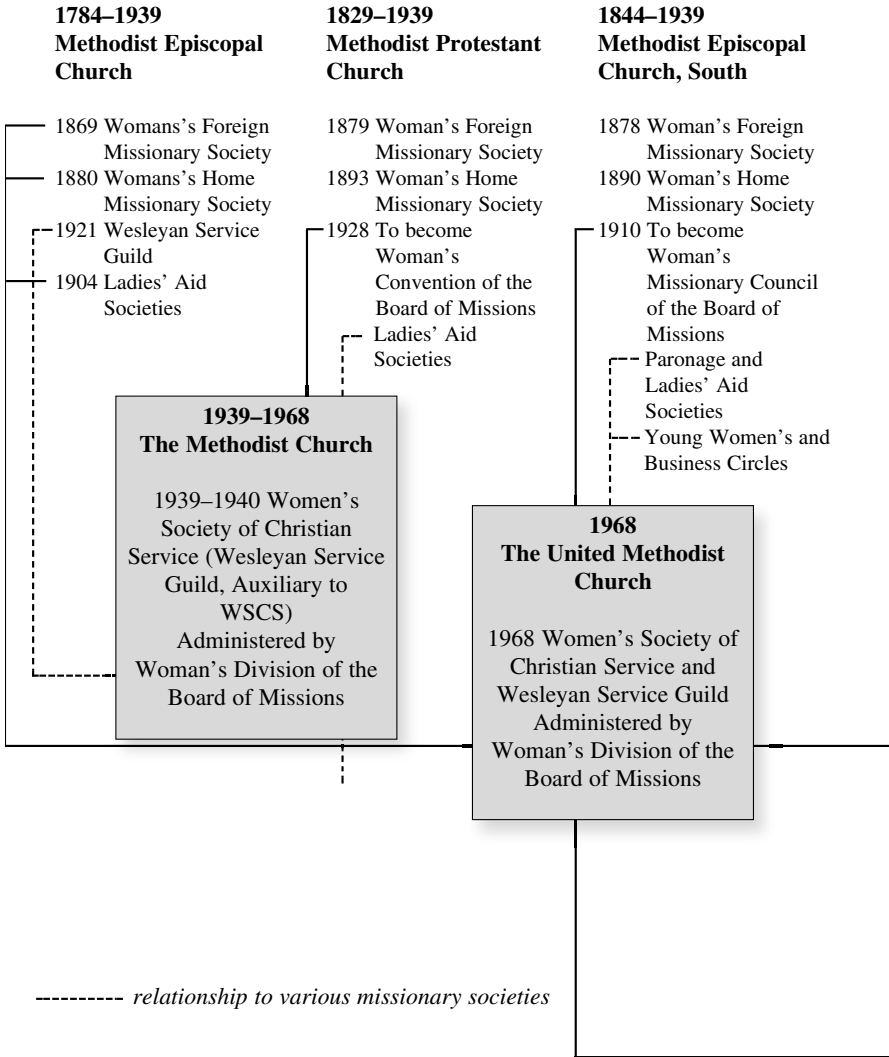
1784–1939
Methodist Episcopal Church

1869 Womans's Foreign Missionary Society
1880 Womans's Home Missionary Society
1921 Wesleyan Service Guild
1904 Ladies' Aid Societies

1829–1939
Methodist Protestant Church

1879 Woman's Foreign Missionary Society
1893 Woman's Home Missionary Society
1928 To become Woman's Convention of the Board of Missions
Ladies' Aid Societies

1844–1939
Methodist Episcopal Church, South

1878 Woman's Foreign Missionary Society
1890 Woman's Home Missionary Society
1910 To become Woman's Missionary Council of the Board of Missions
Paronage and Ladies' Aid Societies
Young Women's and Business Circles

1939–1968
The Methodist Church

1939–1940 Women's Society of Christian Service (Wesleyan Service Guild, Auxiliary to WSCS) Administered by Woman's Division of the Board of Missions

1968
The United Methodist Church

1968 Women's Society of Christian Service and Wesleyan Service Guild Administered by Woman's Division of the Board of Missions

relationship to various missionary societies